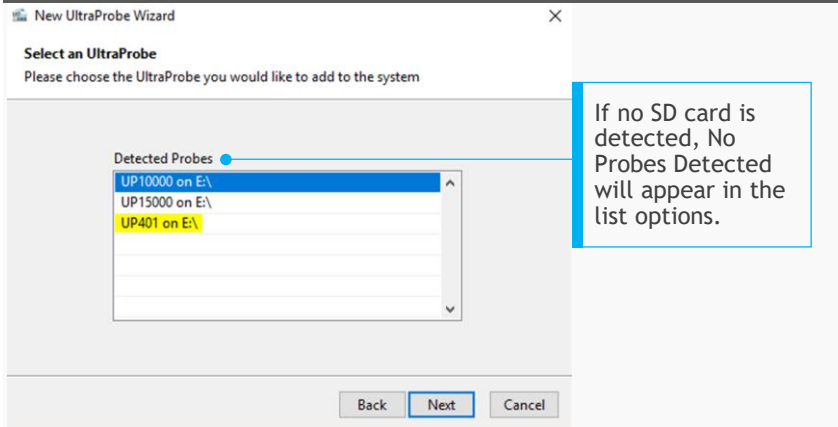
New UltraProbe Wizard

Select an UltraProbe
Please choose the UltraProbe you would like to add to the system

Detected Probes

UP10000 on E:\
UP15000 on E:\
UP401 on E:\

If no SD card is detected, No Probes Detected will appear in the list options.

Back Next Cancel